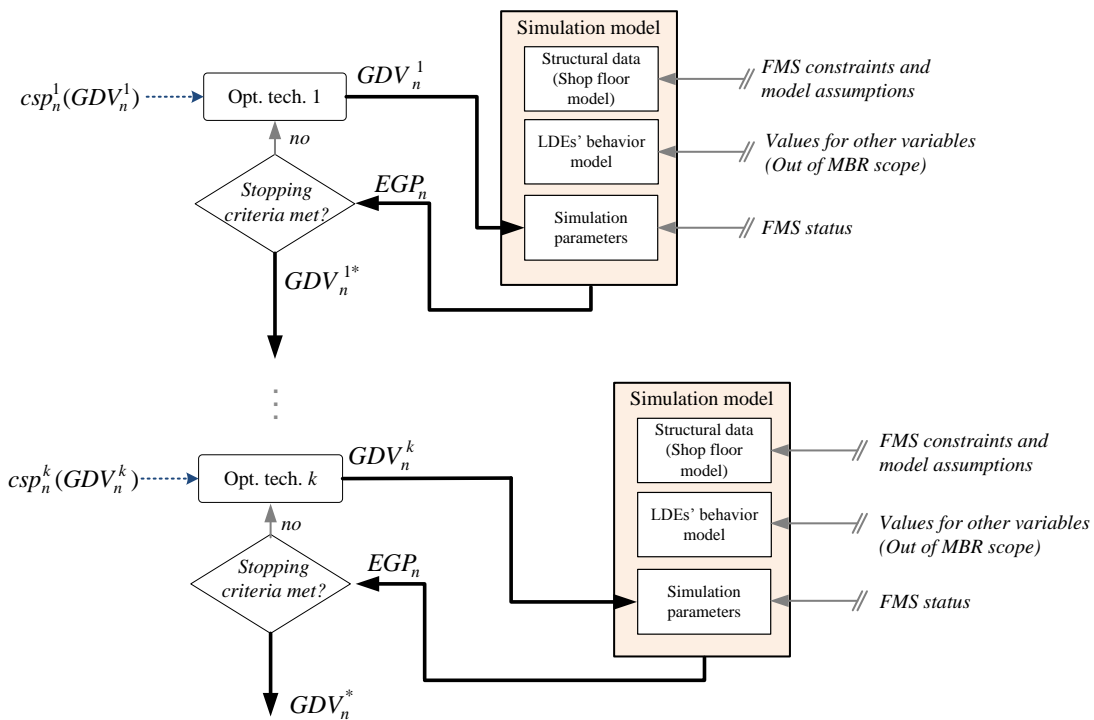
$csp_n^1(GDV_n^1)$

Opt. tech. 1

$GDV_n^{\ 1}$

no

Stopping criteria met?

$EGP_n$

$GDV_n^{\ 1^*}$

Simulation model

Structural data (Shop floor model)

LDEs' behavior model

Simulation parameters

FMS constraints and model assumptions

Values for other variables (Out of MBR scope)

FMS status

⋮

$csp_n^k(GDV_n^k)$

Opt. tech. $k$

$GDV_n^{\ k}$

no

Stopping criteria met?

$EGP_n$

$GDV_n^*$

Simulation model

Structural data (Shop floor model)

LDEs' behavior model

Simulation parameters

FMS constraints and model assumptions

Values for other variables (Out of MBR scope)

FMS status